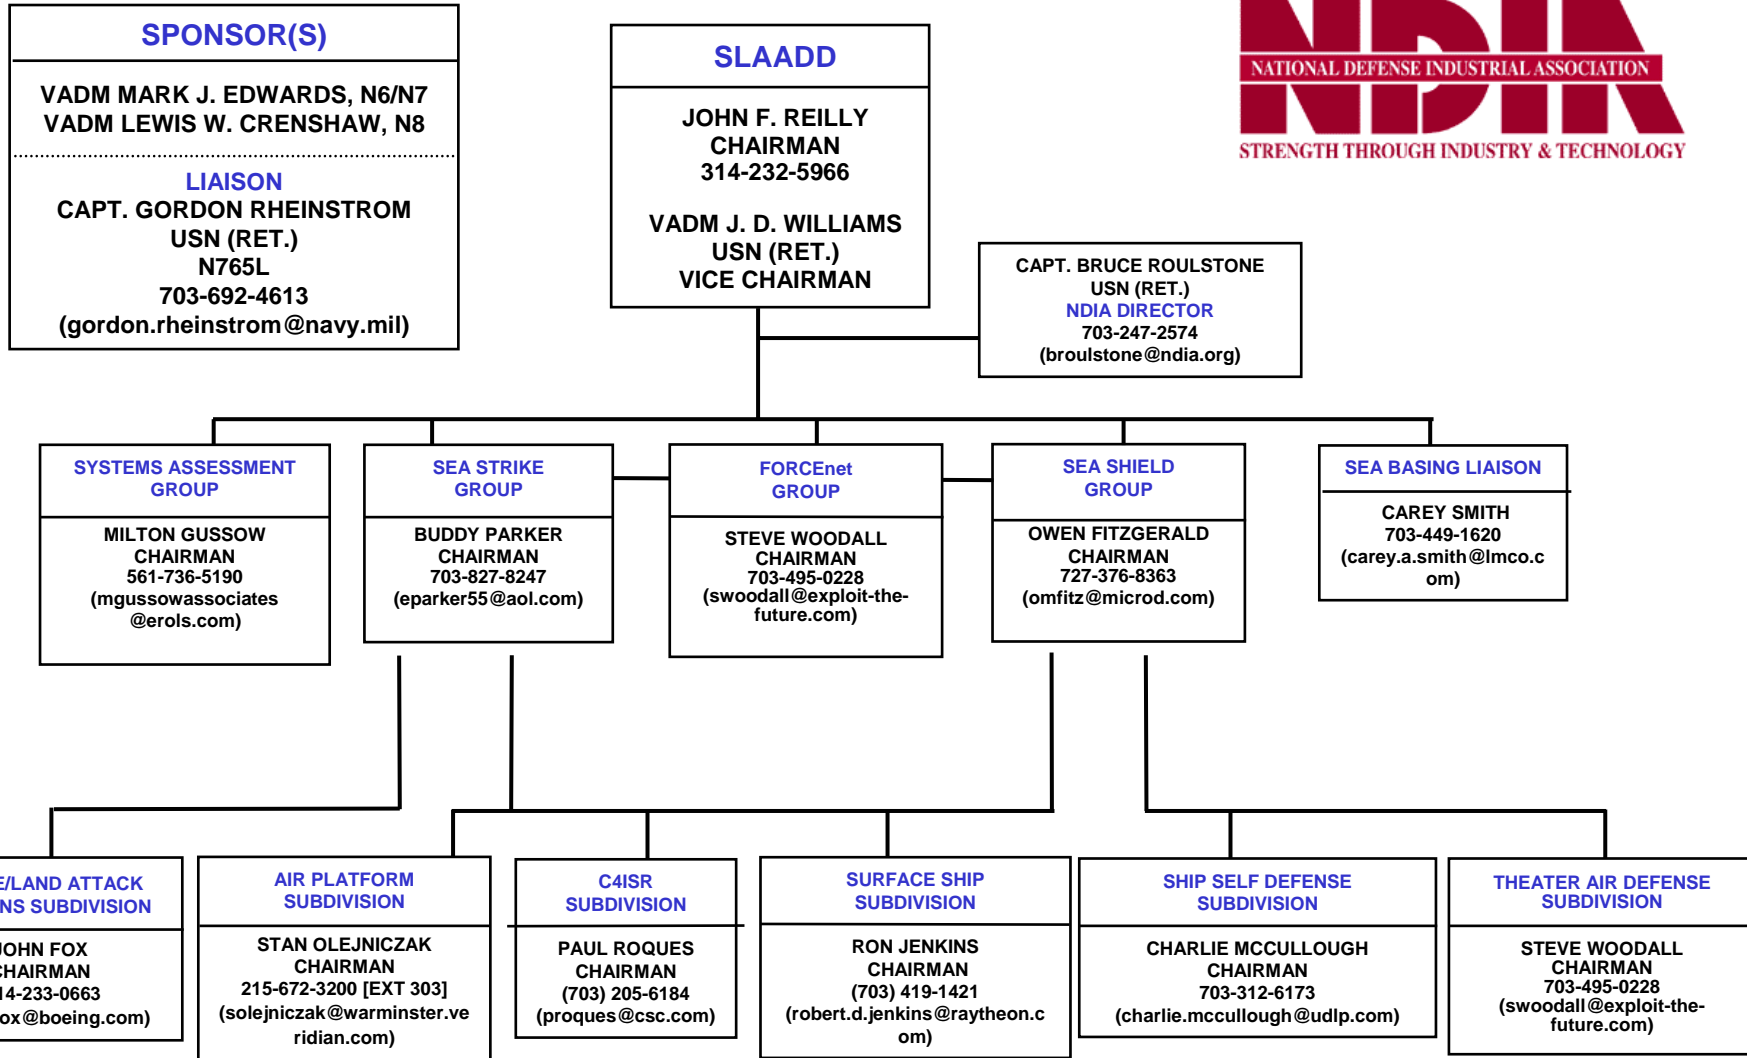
SPONSOR(S)

VADM MARK J. EDWARDS, N6/N7
VADM LEWIS W. CRENSHAW, N8

LIAISON
CAPT. GORDON RHEINSTROM
USN (RET.)
N765L
703-692-4613
(gordon.rheinstrom@navy.mil)

SLAADD

JOHN F. REILLY
CHAIRMAN
314-232-5966

VADM J. D. WILLIAMS
USN (RET.)
VICE CHAIRMAN

NATIONAL DEFENSE INDUSTRIAL ASSOCIATION
STRENGTH THROUGH INDUSTRY & TECHNOLOGY

CAPT. BRUCE ROULSTONE
USN (RET.)
NDIA DIRECTOR
703-247-2574
(broulstone@ndia.org)

SYSTEMS ASSESSMENT GROUP
MILTON GUSSOW
CHAIRMAN
561-736-5190
(mgussowassociates @erols.com)

SEA STRIKE GROUP
BUDDY PARKER
CHAIRMAN
703-827-8247
(eparker55@aol.com)

FORCEnet GROUP
STEVE WOODALL
CHAIRMAN
703-495-0228
(swoodall@exploit-the-future.com)

SEA SHIELD GROUP
OWEN FITZGERALD
CHAIRMAN
727-376-8363
(omfitz@microd.com)

SEA BASING LIAISON
CAREY SMITH
703-449-1620
(carey.a.smith@lmco.com)

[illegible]/LAND ATTACK
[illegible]NS SUBDIVISION
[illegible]OHN FOX
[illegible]HAIRMAN
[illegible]14-233-0663
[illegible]ox@boeing.com)

AIR PLATFORM SUBDIVISION
STAN OLEJNICZAK
CHAIRMAN
215-672-3200 [EXT 303]
(solejniczak@warminster.veridian.com)

C4ISR SUBDIVISION
PAUL ROQUES
CHAIRMAN
(703) 205-6184
(proques@csc.com)

SURFACE SHIP SUBDIVISION
RON JENKINS
CHAIRMAN
(703) 419-1421
(robert.d.jenkins@raytheon.com)

SHIP SELF DEFENSE SUBDIVISION
CHARLIE MCCULLOUGH
CHAIRMAN
703-312-6173
(charlie.mccullough@udlp.com)

THEATER AIR DEFENSE SUBDIVISION
STEVE WOODALL
CHAIRMAN
703-495-0228
(swoodall@exploit-the-future.com)